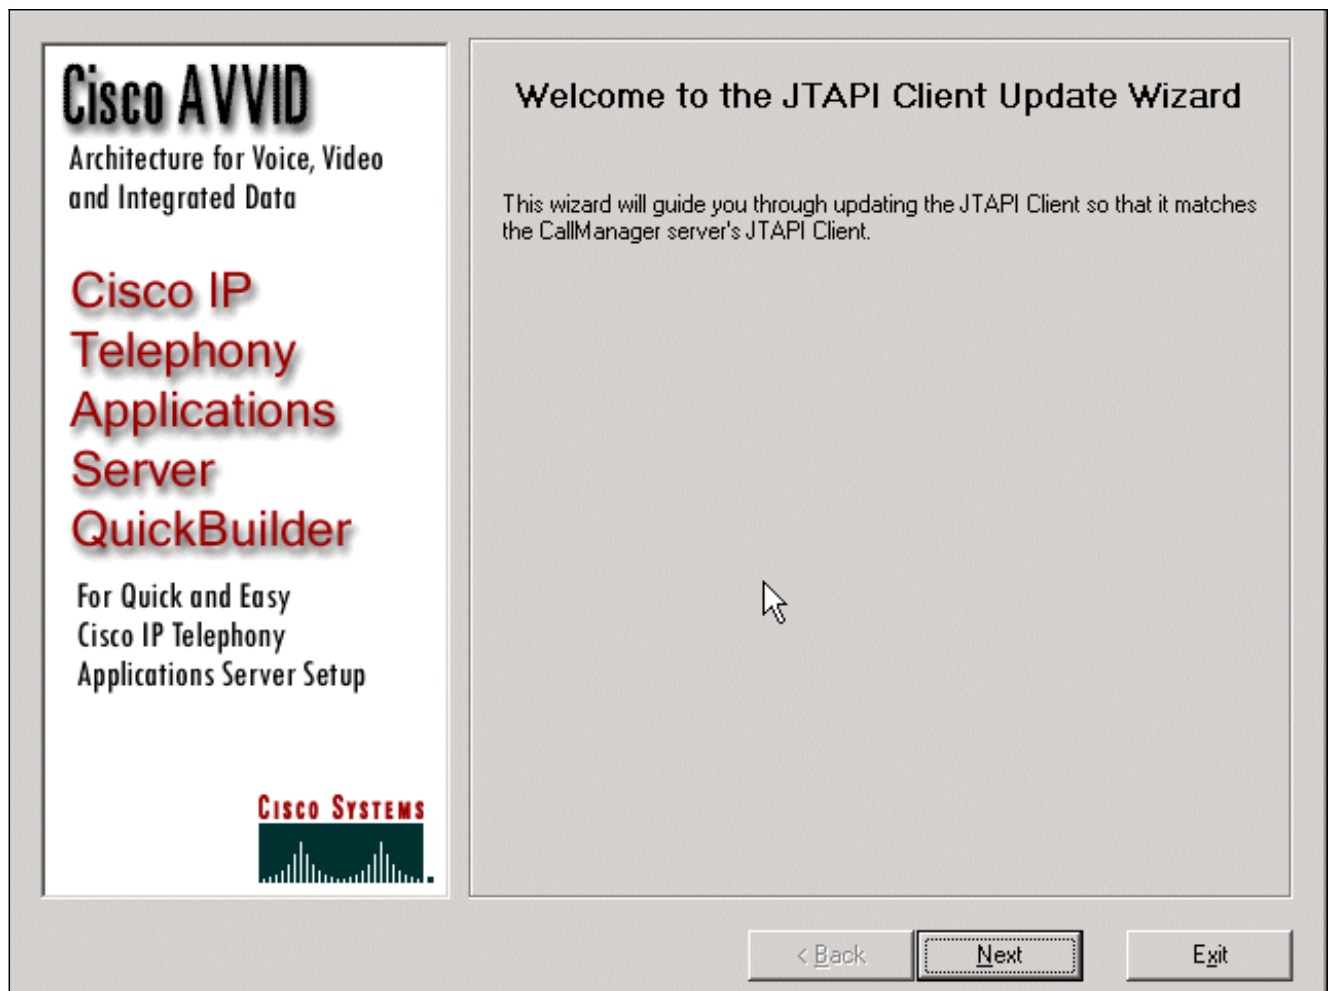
Cisco AVVID
Architecture for Voice, Video and Integrated Data

Cisco IP Telephony Applications Server QuickBuilder

For Quick and Easy Cisco IP Telephony Applications Server Setup

Cisco Systems

Welcome to the JTAPI Client Update Wizard

This wizard will guide you through updating the JTAPI Client so that it matches the CallManager server's JTAPI Client.

< Back

Next

Exit